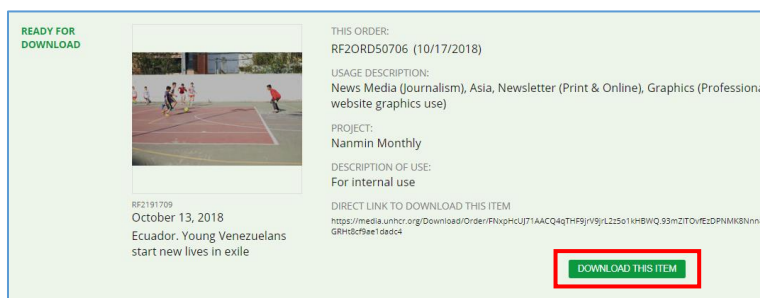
READY FOR DOWNLOAD

RF2191709
October 13, 2018
Ecuador. Young Venezuelans start new lives in exile

THIS ORDER:
RF2ORD50706 (10/17/2018)

USAGE DESCRIPTION:
News Media (Journalism), Asia, Newsletter (Print & Online), Graphics (Professiona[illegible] website graphics use)

PROJECT:
Nanmin Monthly

DESCRIPTION OF USE:
For internal use

DIRECT LINK TO DOWNLOAD THIS ITEM
https://media.unhcr.org/Download/Order/FNxpHcUJ71AACQ4qTHF9jrV9jrL2z5o1kHBWQ.93mZlTOvfEzDPNMK8Nnn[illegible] GRHt8cf9ae1dadc4

DOWNLOAD THIS ITEM